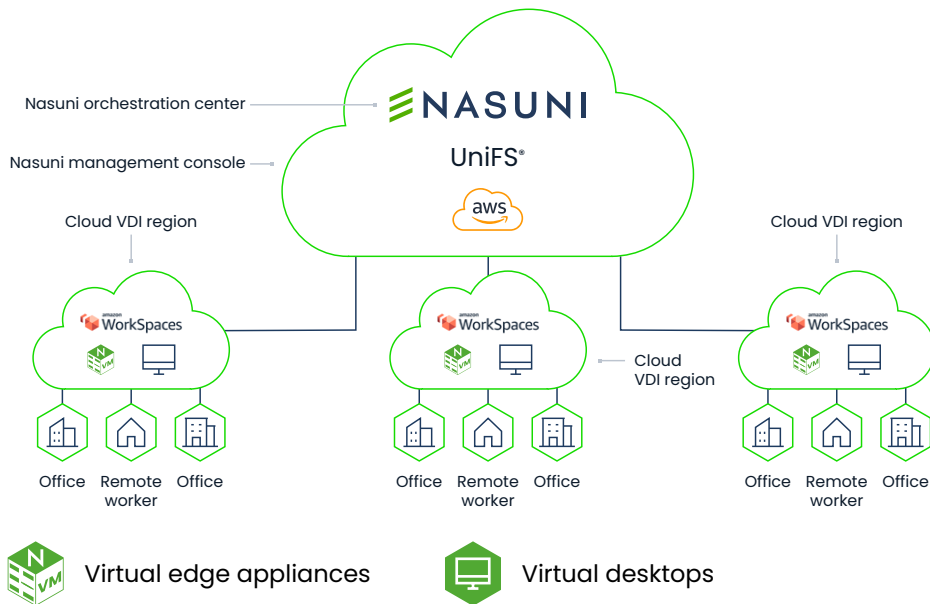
Nasuni orchestration center

Nasuni management console

NASUNI

UniFS®

aws

Cloud VDI region

Cloud VDI region

amazon WorkSpaces

N VM

Office

Remote worker

Office

amazon WorkSpaces

N VM

Cloud VDI region

Office

Remote worker

Office

amazon WorkSpaces

N VM

Office

Remote worker

Office

N VM Virtual edge appliances

Virtual desktops